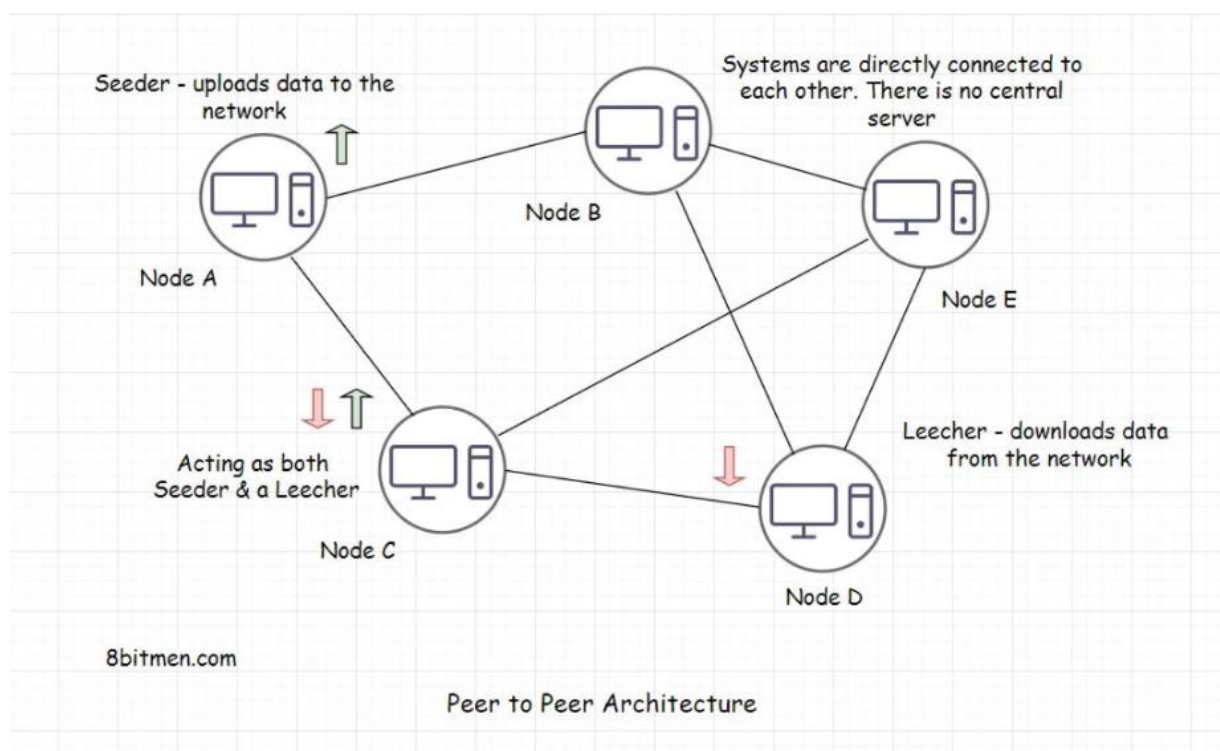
Seeder - uploads data to the network

Systems are directly connected to each other. There is no central server

Node B

Node A

Node E

Acting as both Seeder & a Leecher

Leecher - downloads data from the network

Node C

Node D

8bitmen.com

Peer to Peer Architecture